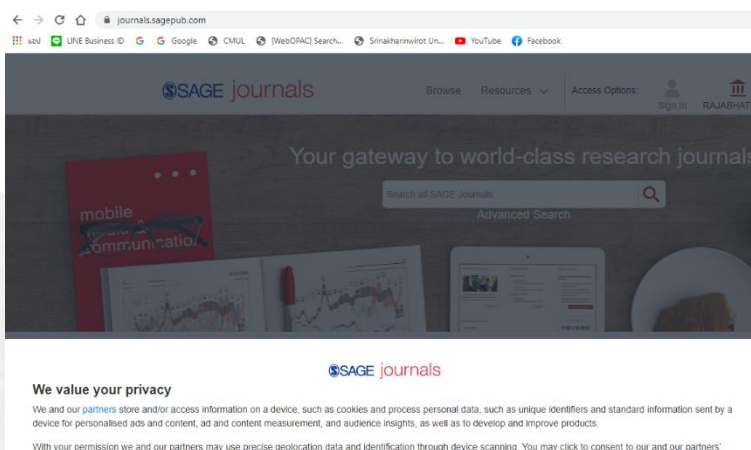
journals.sagepub.com

แอป LINE Business ID G Google CMUL [WebOPAC] Search... Srinakharinwirot Un... YouTube Facebook

SAGE journals Browse Resources Access Options: Sign In RAJABHAT

Your gateway to world-class research journals

Search all SAGE Journals

Advanced Search

mobile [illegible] communicatio

SAGE journals

We value your privacy

We and our partners store and/or access information on a device, such as cookies and process personal data, such as unique identifiers and standard information sent by a device for personalised ads and content, ad and content measurement, and audience insights, as well as to develop and improve products.

With your permission we and our partners may use precise geolocation data and identification through device scanning. You may click to consent to our and our partners'